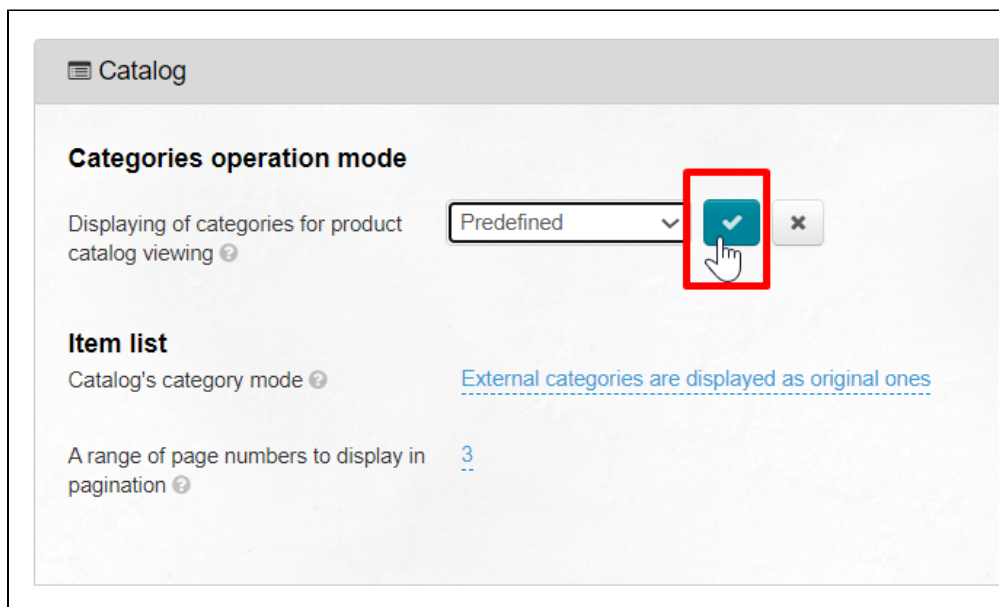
Catalog

Categories operation mode

Displaying of categories for product catalog viewing

Predefined

Item list

Catalog's category mode

External categories are displayed as original ones

A range of page numbers to display in pagination

3